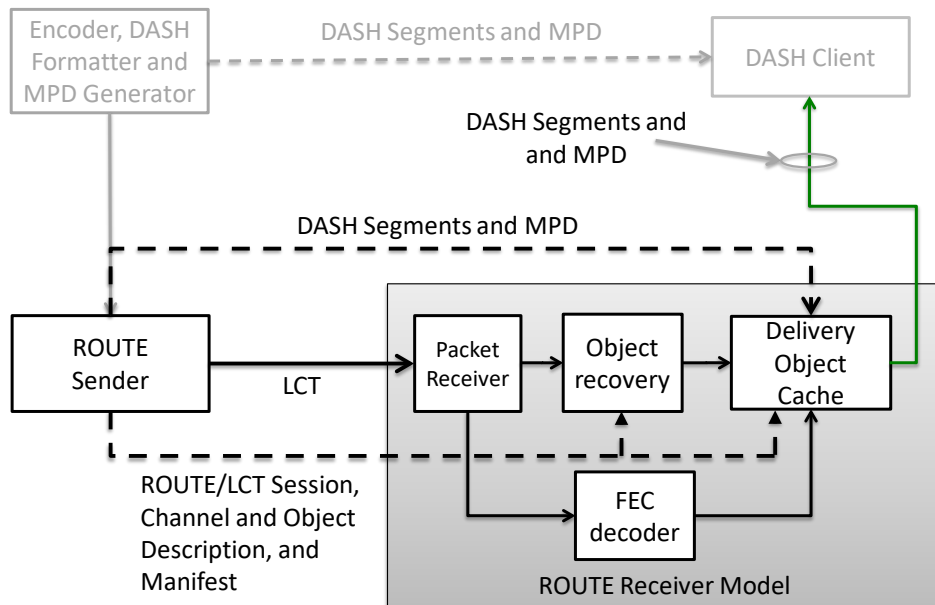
Encoder, DASH Formatter and MPD Generator

DASH Segments and MPD

DASH Client

DASH Segments and and MPD

DASH Segments and MPD

ROUTE Sender

LCT

Packet Receiver

Object recovery

Delivery Object Cache

FEC decoder

ROUTE/LCT Session, Channel and Object Description, and Manifest

ROUTE Receiver Model